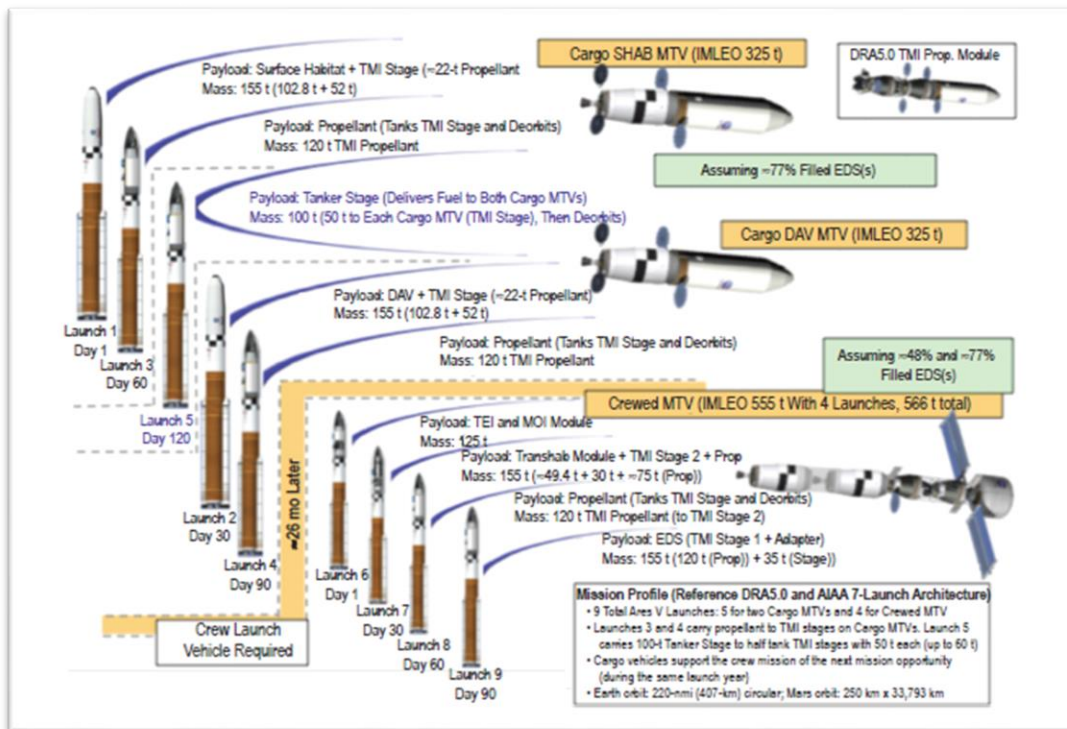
Cargo SHAB MTV (IMLEO 325 t)

DRA5.0 TMI Prop. Module

Payload: Surface Habitat + TMI Stage (≈22-t Propellant
Mass: 155 t (102.8 t + 52 t)

Payload: Propellant (Tanks TMI Stage and Deorbits)
Mass: 120 t TMI Propellant

Assuming ≈77% Filled EDS(s)

Payload: Tanker Stage (Delivers Fuel to Both Cargo MTVs)
Mass: 100 t (50 t to Each Cargo MTV (TMI Stage), Then Deorbits)

Cargo DAV MTV (IMLEO 325 t)

Payload: DAV + TMI Stage (≈22-t Propellant
Mass: 155 t (102.8 t + 52 t)

Payload: Propellant (Tanks TMI Stage and Deorbits)
Mass: 120 t TMI Propellant

Assuming ≈48% and ≈77% Filled EDS(s)

Crewed MTV (IMLEO 555 t With 4 Launches, 566 t total)

Payload: TEI and MOI Module
Mass: 125 t

Payload: Transhab Module + TMI Stage 2 + Prop
Mass: 155 t (≈49.4 t + 30 t + ≈75 t (Prop))

Payload: Propellant (Tanks TMI Stage and Deorbits)
Mass: 120 t TMI Propellant (to TMI Stage 2)

Payload: EDS (TMI Stage 1 + Adapter)
Mass: 155 t (120 t (Prop)) + 35 t (Stage))

Launch 1
Day 1

Launch 3
Day 60

Launch 5
Day 120

Launch 2
Day 30

Launch 4
Day 90

≈26 mo Later

Launch 6
Day 1

Launch 7
Day 30

Launch 8
Day 60

Launch 9
Day 90

Crew Launch Vehicle Required

Mission Profile (Reference DRA5.0 and AIAA 7-Launch Architecture)
• 9 Total Ares V Launches: 5 for two Cargo MTVs and 4 for Crewed MTV
• Launches 3 and 4 carry propellant to TMI stages on Cargo MTVs. Launch 5 carries 100-t Tanker Stage to half tank TMI stages with 50 t each (up to 60 t)
• Cargo vehicles support the crew mission of the next mission opportunity (during the same launch year)
• Earth orbit: 220-nmi (407-km) circular; Mars orbit: 250 km x 33,793 km